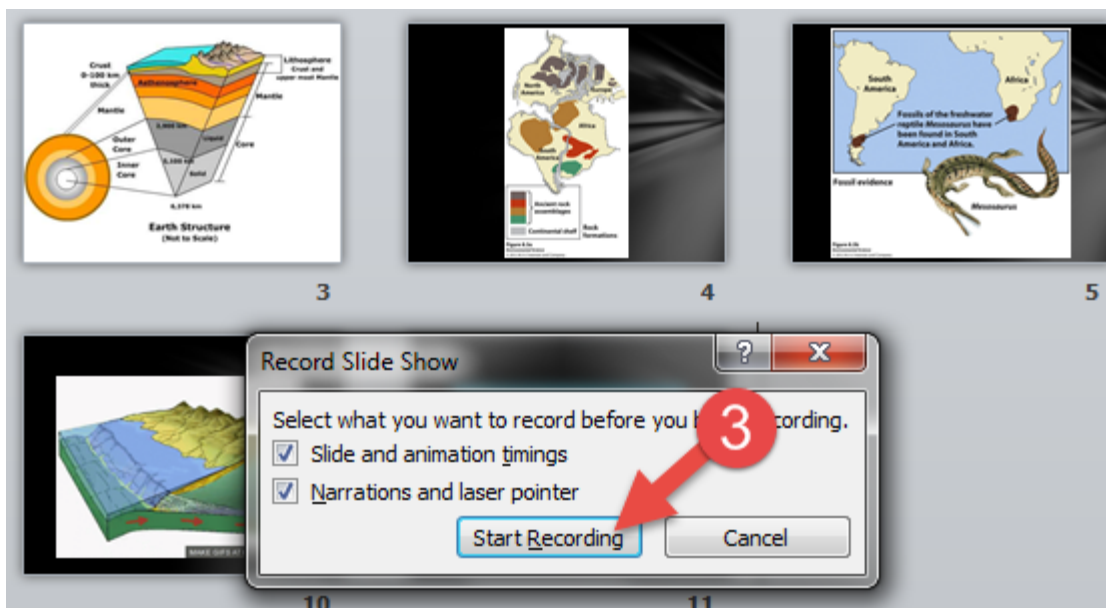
Crust 0-100 km thick

Lithosphere Crust and upper most Mantle

Asthenosphere

Mantle

Mantle

Outer Core

Inner Core

2,900 km

Liquid

Core

5,100 km

Solid

6,378 km

Earth Structure (Not to Scale)

3

North America

Europe

Africa

South America

Ancient rock assemblages

Continental shelf

Rock formations

4

South America

Africa

Fossils of the freshwater reptile Mesosaurus have been found in South America and Africa.

Fossil evidence

Mesosaurus

5

MAKE GIFS AT

Record Slide Show

?

X

Select what you want to record before you b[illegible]cording.

3

Slide and animation timings

Narrations and laser pointer

Start Recording

Cancel

10

11